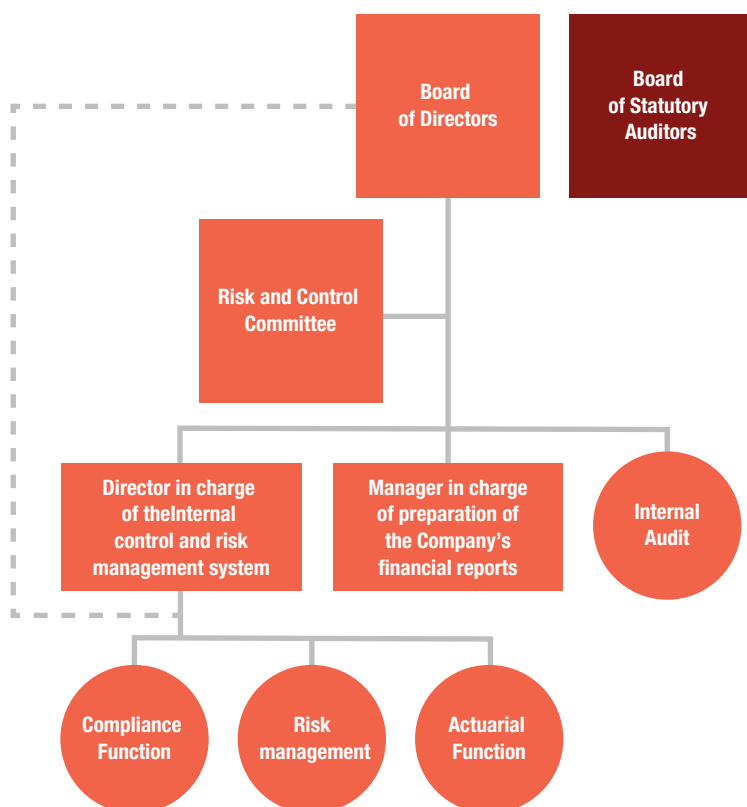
Board of Directors

Board of Statutory Auditors

Risk and Control Committee

Director in charge of theInternal control and risk management system

Manager in charge of preparation of the Company’s financial reports

Internal Audit

Compliance Function

Risk management

Actuarial Function